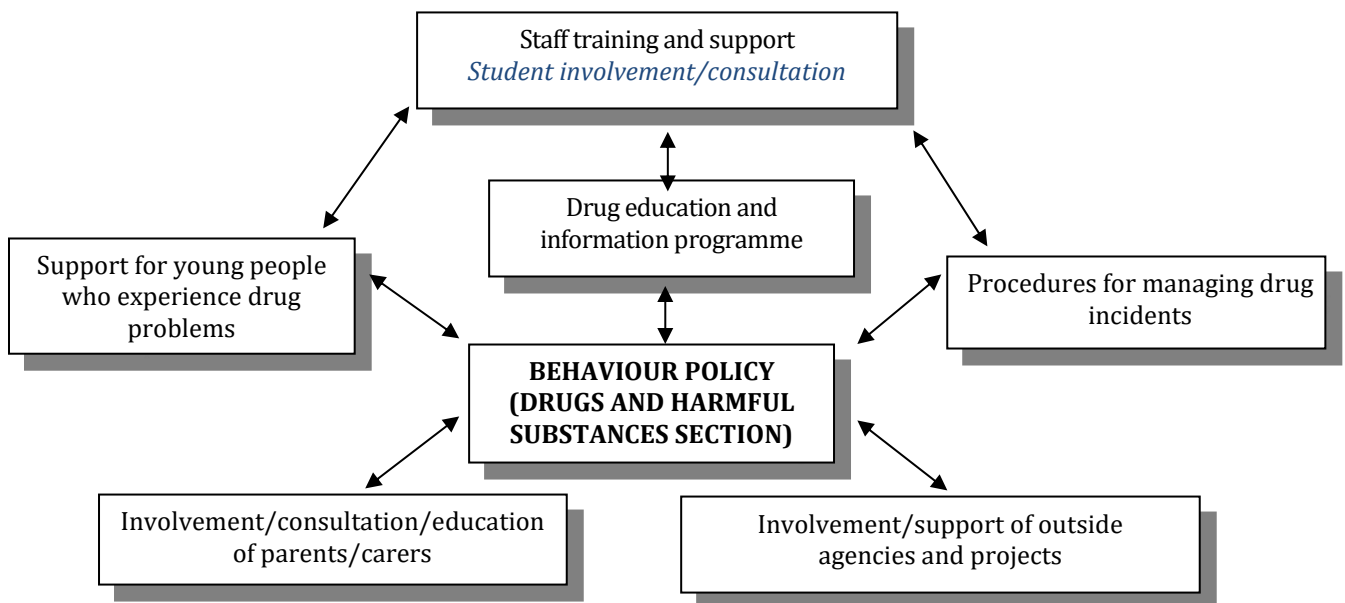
Staff training and support
*Student involvement/consultation*

Drug education and information programme

Support for young people who experience drug problems

Procedures for managing drug incidents

**BEHAVIOUR POLICY (DRUGS AND HARMFUL SUBSTANCES SECTION)**

Involvement/consultation/education of parents/carers

Involvement/support of outside agencies and projects